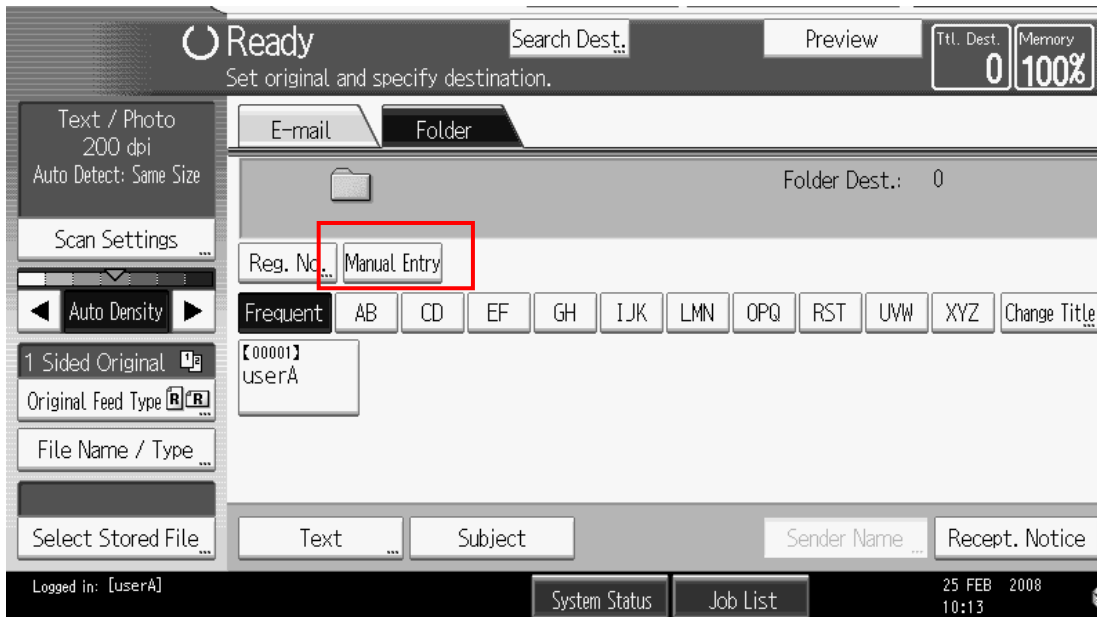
Ready
Set original and specify destination.
Search Dest.
Preview
Ttl. Dest. 0
Memory 100%

Text / Photo
200 dpi
Auto Detect: Same Size
Scan Settings
Auto Density
1 Sided Original
Original Feed Type
File Name / Type
Select Stored File

E-mail
Folder
Folder Dest.: 0
Reg. No.
Manual Entry
Frequent | AB | CD | EF | GH | IJK | LMN | OPQ | RST | UVW | XYZ | Change Title
【00001】
userA

Text
Subject
Sender Name
Recept. Notice

Logged in: [userA]
System Status
Job List
25 FEB 2008
10:13